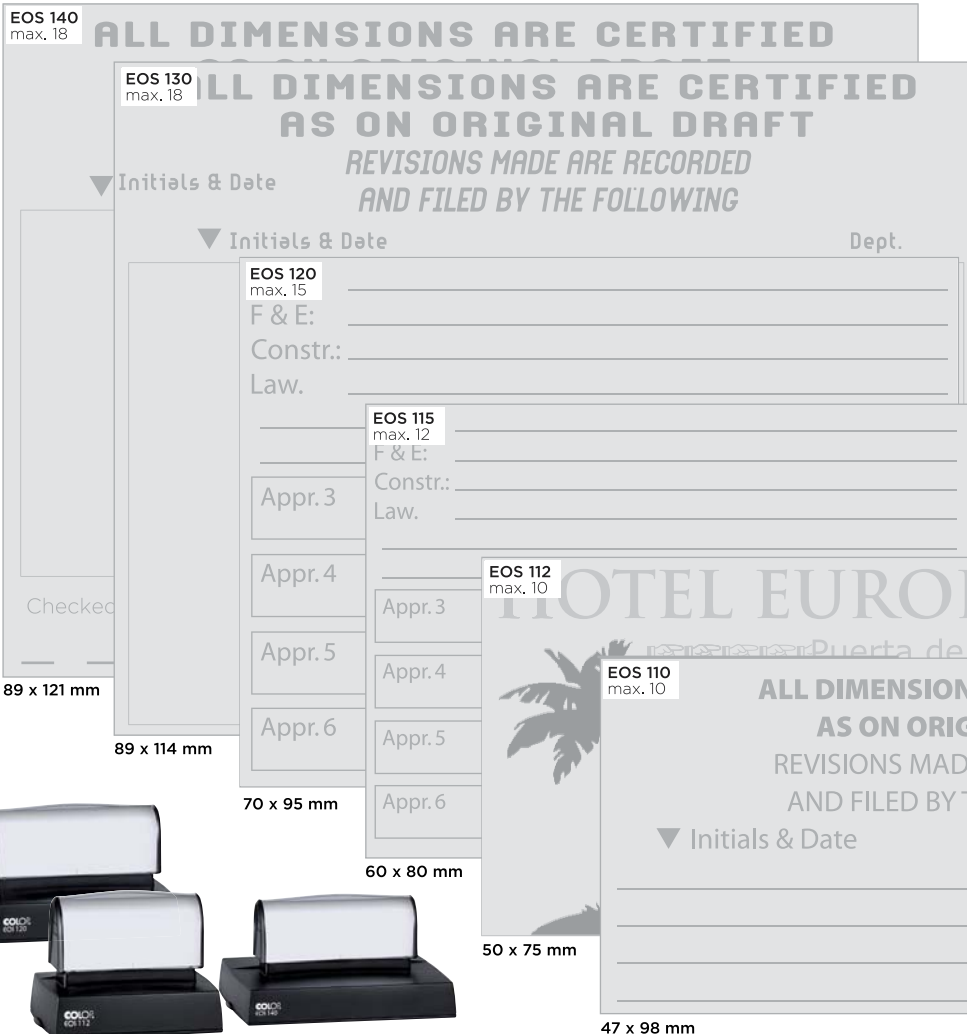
EOS 140
max. 18
ALL DIMENSIONS ARE CERTIFIED
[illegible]
Initials & Date
Checked
89 x 121 mm

EOS 130
max. 18
ALL DIMENSIONS ARE CERTIFIED
AS ON ORIGINAL DRAFT
REVISIONS MADE ARE RECORDED
AND FILED BY THE FOLLOWING
Initials & Date
Dept.
89 x 114 mm

EOS 120
max. 15
F & E:
Constr.:
Law.
Appr. 3
Appr. 4
Appr. 5
Appr. 6
70 x 95 mm

EOS 115
max. 12
F & E:
Constr.:
Law.
Appr. 3
Appr. 4
Appr. 5
Appr. 6
60 x 80 mm

EOS 112
max. 10
HOTEL EURO
Puerta de
50 x 75 mm

EOS 110
max. 10
ALL DIMENSION
AS ON ORIG
REVISIONS MAD
AND FILED BY T
Initials & Date
47 x 98 mm

COLOP
EOS 120
COLOP
EOS 112
COLOP
EOS 140